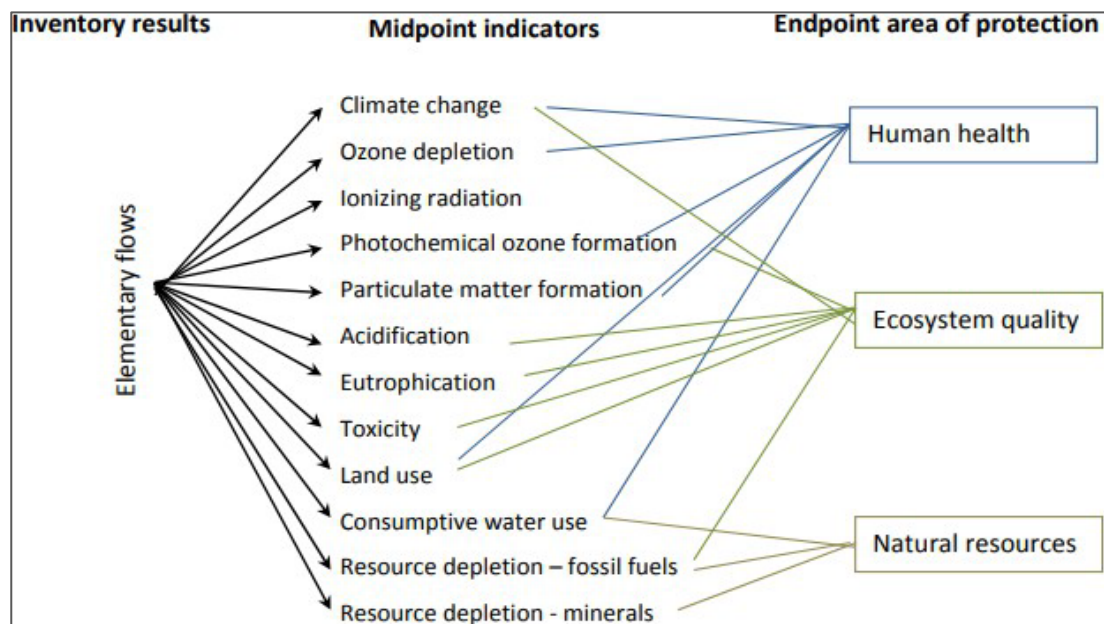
Inventory results

Midpoint indicators

Endpoint area of protection

Elementary flows

Climate change
Ozone depletion
Ionizing radiation
Photochemical ozone formation
Particulate matter formation
Acidification
Eutrophication
Toxicity
Land use
Consumptive water use
Resource depletion – fossil fuels
Resource depletion - minerals

Human health

Ecosystem quality

Natural resources